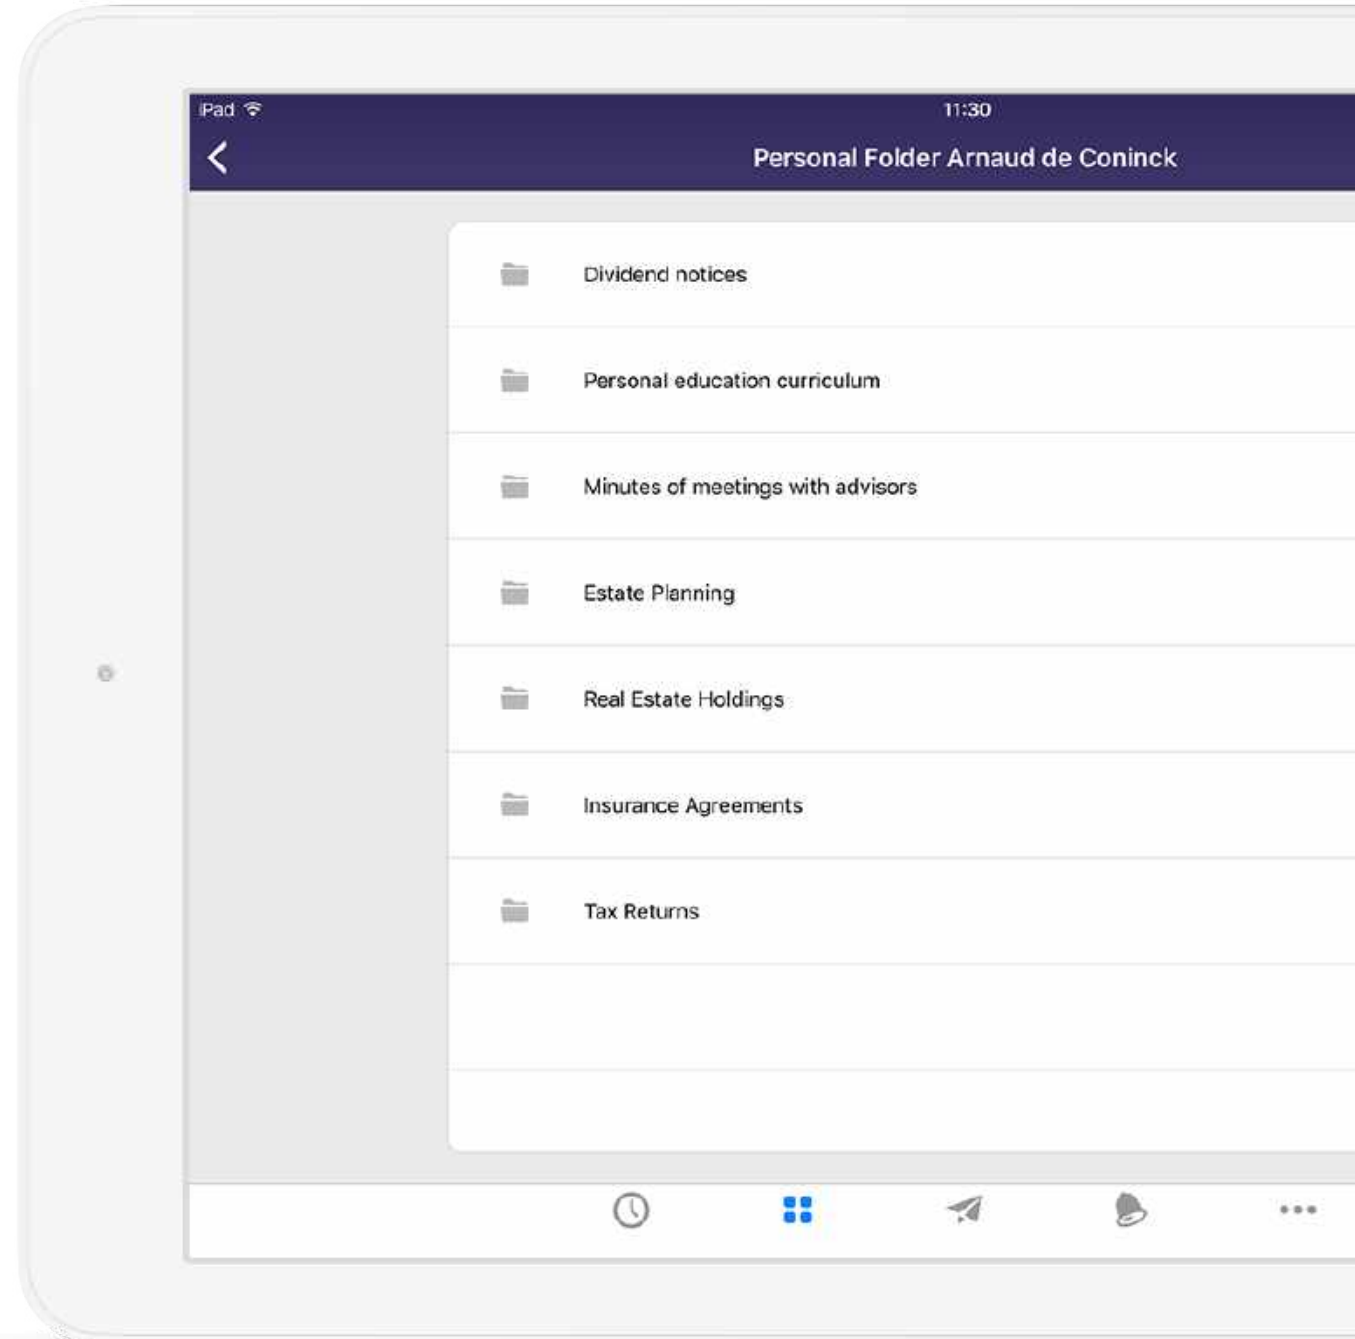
iPad
11:30
Personal Folder Arnaud de Coninck

Dividend notices

Personal education curriculum

Minutes of meetings with advisors

Estate Planning

Real Estate Holdings

Insurance Agreements

Tax Returns